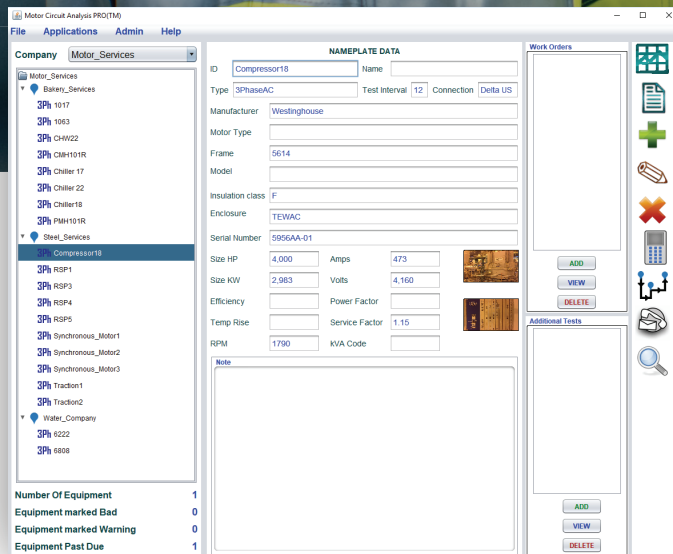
Motor Circuit Analysis PRO(TM)

File Applications Admin Help

Company Motor_Services

Motor_Services
Bakery_Services
3Ph 1017
3Ph 1063
3Ph CHW22
3Ph CMH101R
3Ph Chiller 17
3Ph Chiller 22
3Ph Chiller18
3Ph PMH101R
Steel_Services
3Ph Compressor18
3Ph RSP1
3Ph RSP3
3Ph RSP4
3Ph RSP5
3Ph Synchronous_Motor1
3Ph Synchronous_Motor2
3Ph Synchronous_Motor3
3Ph Traction1
3Ph Traction2
Water_Company
3Ph 6222
3Ph 6808

Number Of Equipment 1
Equipment marked Bad 0
Equipment marked Warning 0
Equipment Past Due 1

NAMEPLATE DATA

ID Compressor18 Name
Type 3PhaseAC Test Interval 12 Connection Delta US
Manufacturer Westinghouse
Motor Type
Frame 5614
Model
Insulation class F
Enclosure TEWAC
Serial Number 5956AA-01
Size HP 4,000 Amps 473
Size KW 2,983 Volts 4,160
Efficiency Power Factor
Temp Rise Service Factor 1.15
RPM 1790 kVA Code

Note

Work Orders
ADD
VIEW
DELETE

Additional Tests
ADD
VIEW
DELETE